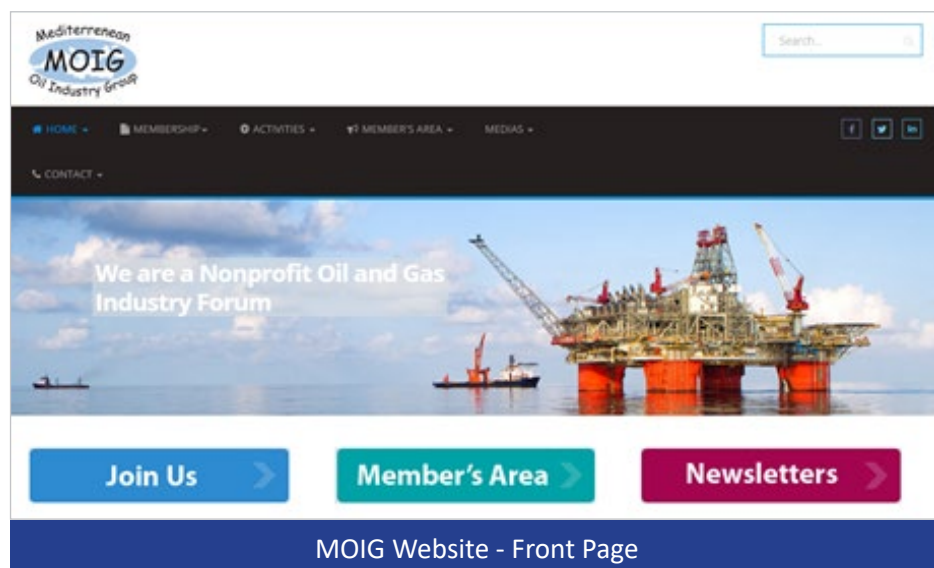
Mediterrenean
MOIG
Oil Industry Group

Search...

HOME
MEMBERSHIP
ACTIVITIES
MEMBER'S AREA
MEDIAS
CONTACT

f
in

We are a Nonprofit Oil and Gas Industry Forum

Join Us
Member's Area
Newsletters

MOIG Website - Front Page